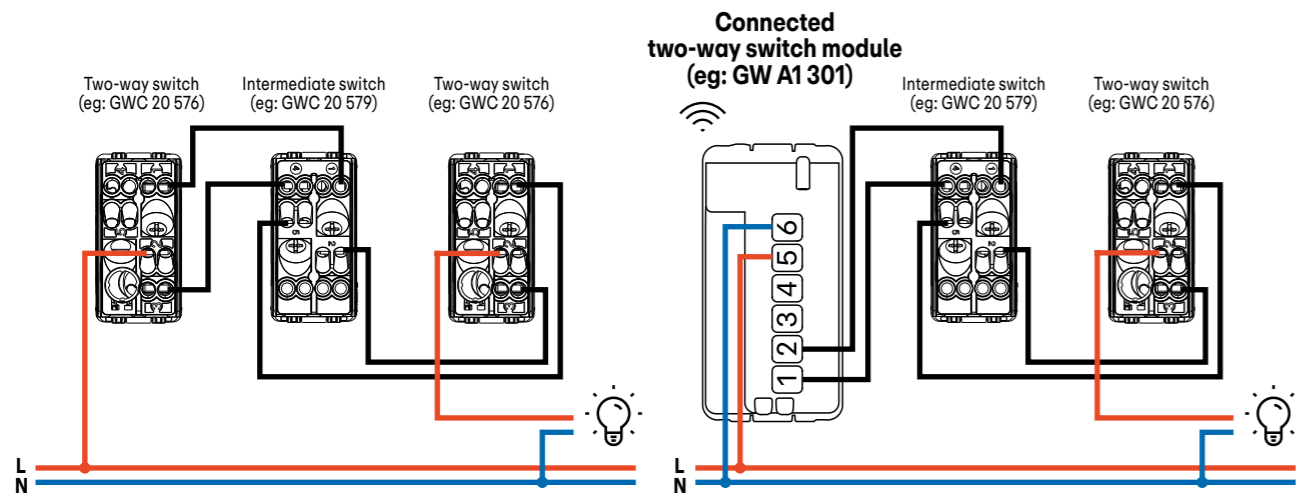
Two-way switch
(eg: GWC 20 576)

Intermediate switch
(eg: GWC 20 579)

Two-way switch
(eg: GWC 20 576)

L
N

Connected
two-way switch module
(eg: GW A1 301)

6
5
4
3
2
1

Intermediate switch
(eg: GWC 20 579)

Two-way switch
(eg: GWC 20 576)

L
N